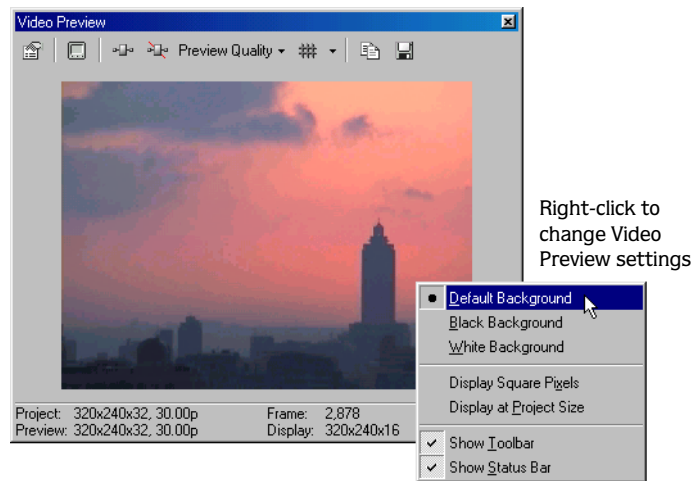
Video Preview

Preview Quality

Right-click to change Video Preview settings

Default Background
Black Background
White Background
Display Square Pixels
Display at Project Size
Show Toolbar
Show Status Bar

Project: 320x240x32, 30.00p
Preview: 320x240x32, 30.00p
Frame: 2,878
Display: 320x240x16